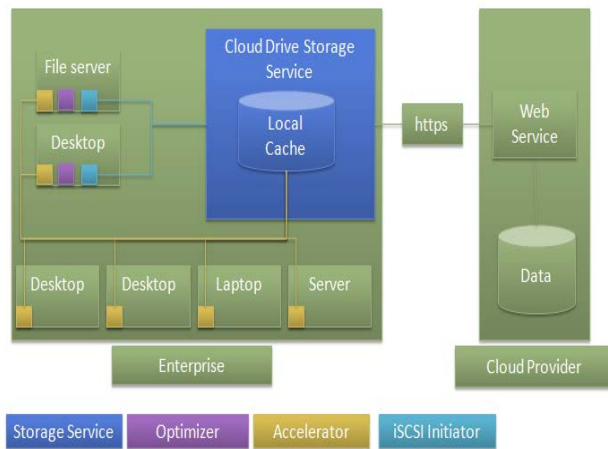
File server

Desktop

Cloud Drive Storage Service

Local Cache

https

Web Service

Data

Desktop

Desktop

Laptop

Server

Enterprise

Cloud Provider

Storage Service

Optimizer

Accelerator

iSCSI Initiator